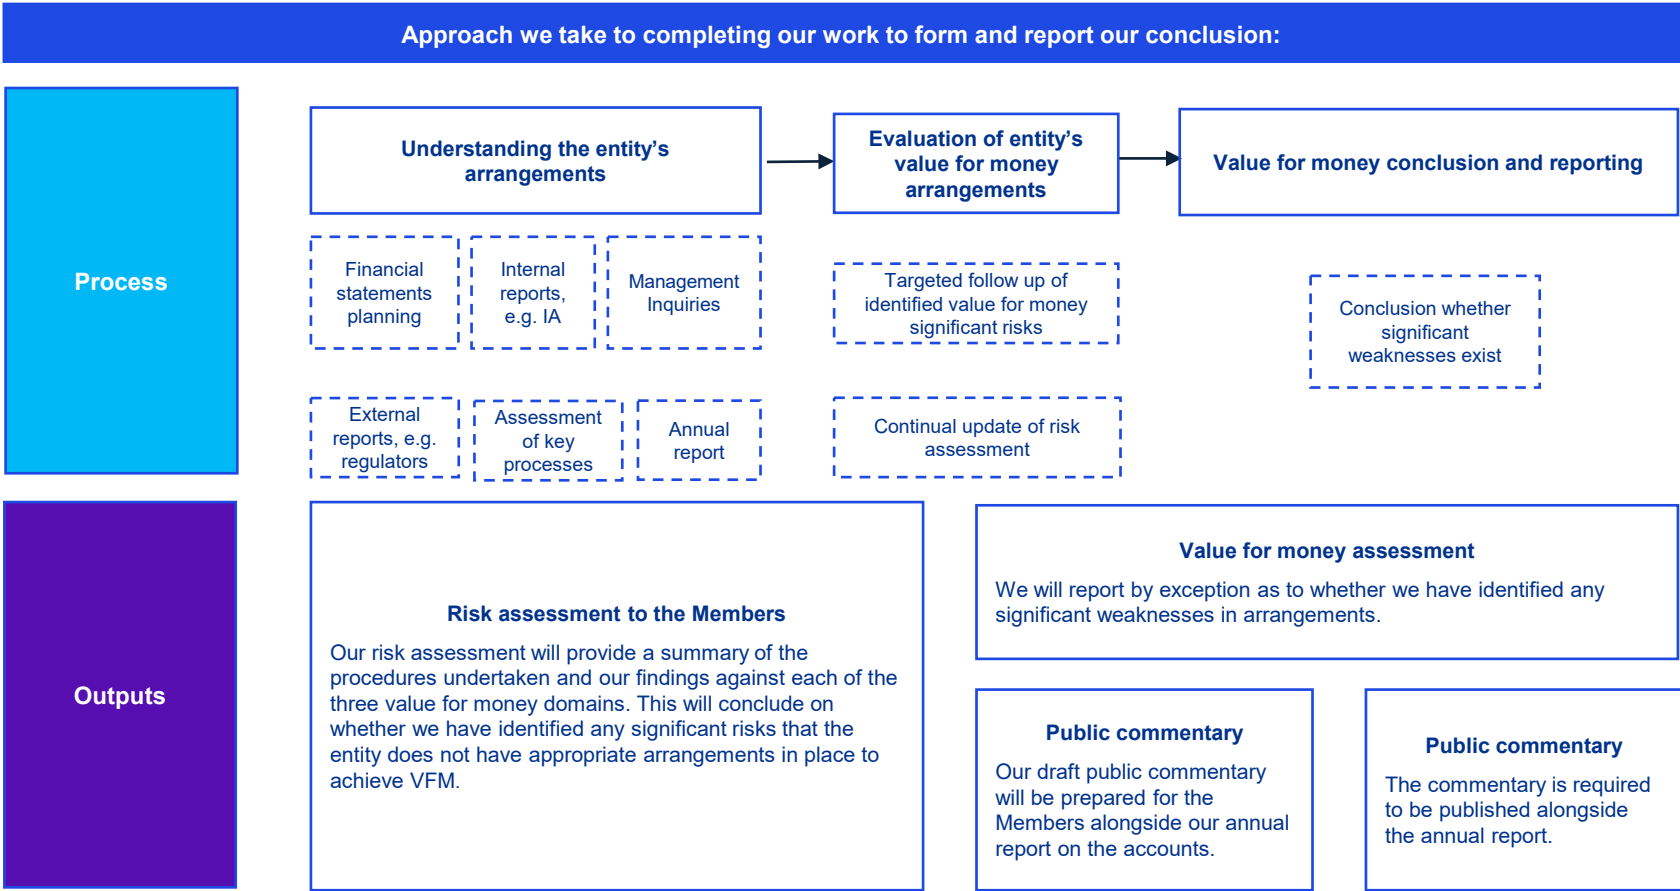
Approach we take to completing our work to form and report our conclusion:

Process

Understanding the entity's arrangements

Evaluation of entity's value for money arrangements

Value for money conclusion and reporting

Financial statements planning

Internal reports, e.g. IA

Management Inquiries

Targeted follow up of identified value for money significant risks

Conclusion whether significant weaknesses exist

External reports, e.g. regulators

Assessment of key processes

Annual report

Continual update of risk assessment

Outputs

Risk assessment to the Members

Our risk assessment will provide a summary of the procedures undertaken and our findings against each of the three value for money domains. This will conclude on whether we have identified any significant risks that the entity does not have appropriate arrangements in place to achieve VFM.

Value for money assessment

We will report by exception as to whether we have identified any significant weaknesses in arrangements.

Public commentary

Our draft public commentary will be prepared for the Members alongside our annual report on the accounts.

Public commentary

The commentary is required to be published alongside the annual report.